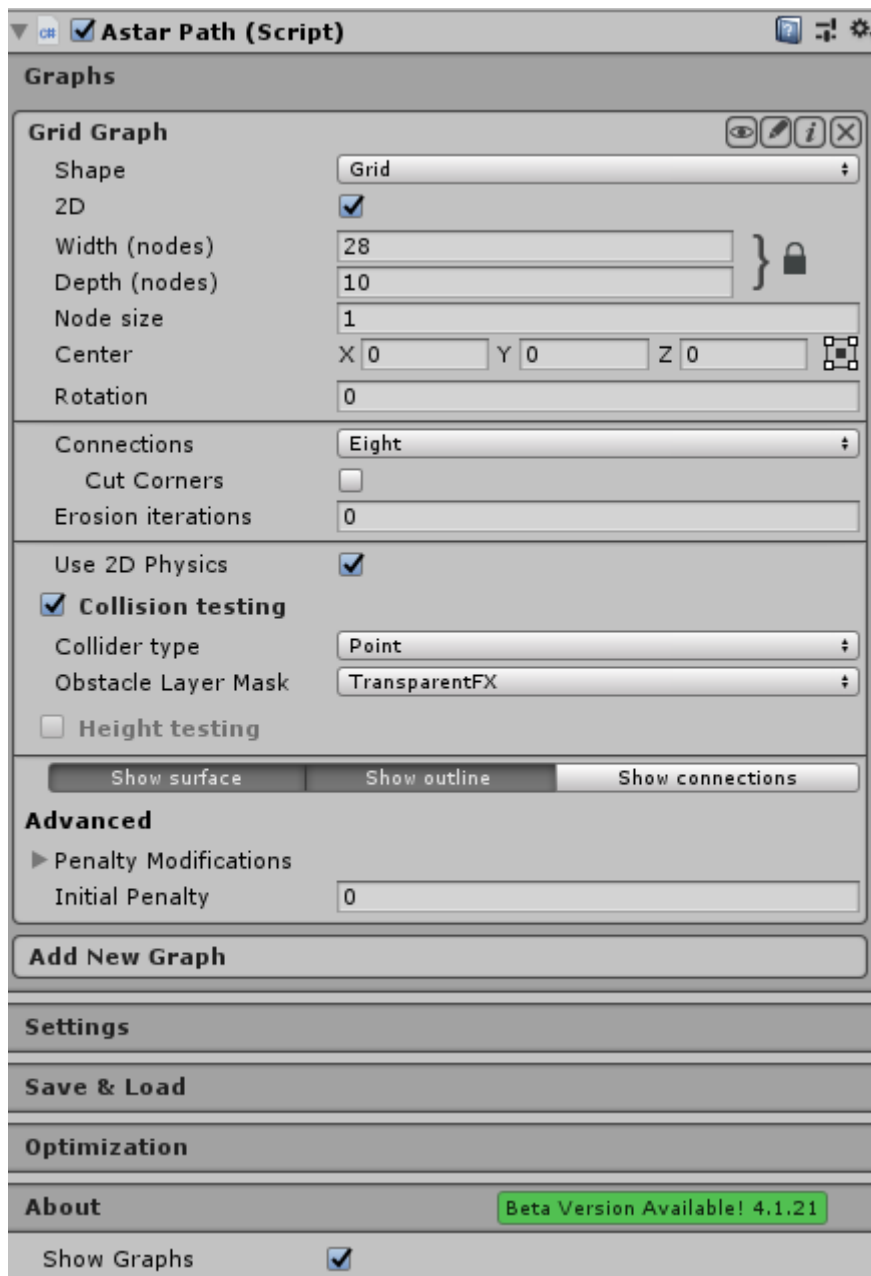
Astar Path (Script)

Graphs

Grid Graph

Shape | Grid
2D
Width (nodes) | 28
Depth (nodes) | 10
Node size | 1
Center | X 0 | Y 0 | Z 0
Rotation | 0

Connections | Eight
Cut Corners
Erosion iterations | 0

Use 2D Physics
Collision testing
Collider type | Point
Obstacle Layer Mask | TransparentFX
Height testing

Show surface | Show outline | Show connections

Advanced
Penalty Modifications
Initial Penalty | 0

Add New Graph

Settings

Save & Load

Optimization

About | Beta Version Available! 4.1.21

Show Graphs